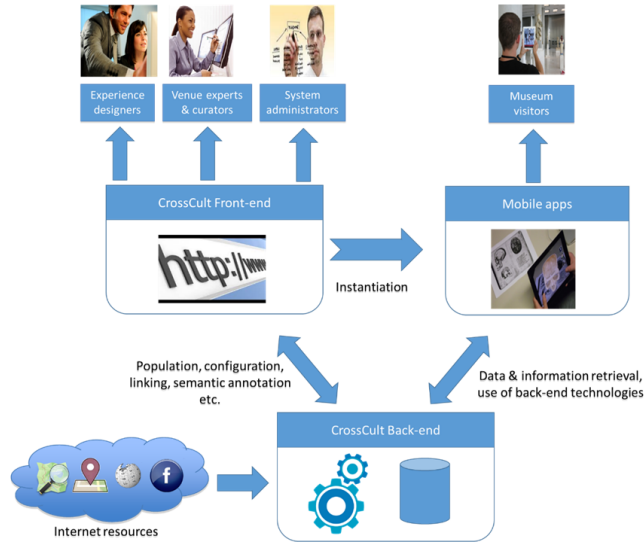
Experience designers

Venue experts & curators

System administrators

Museum visitors

CrossCult Front-end

http://www

Mobile apps

Instantiation

Population, configuration, linking, semantic annotation etc.

Data & information retrieval, use of back-end technologies

CrossCult Back-end

Internet resources